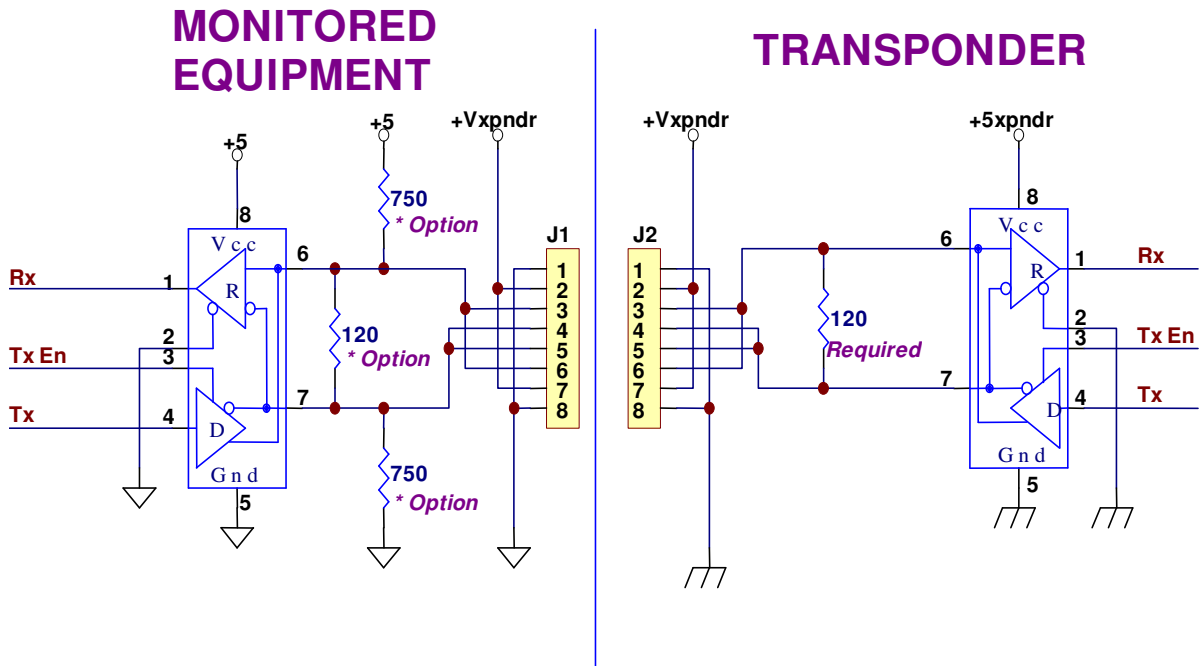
MONITORED EQUIPMENT

TRANSPONDER

+5
8
Vcc
R
D
Gnd
5
Rx
1
2
Tx En
3
Tx
4
6
7

+5
750
* Option
120
* Option
750
* Option

+Vxpndr
J1
1
2
3
4
5
6
7
8

+Vxpndr
J2
1
2
3
4
5
6
7
8

120
Required

+5xpndr
8
Vcc
R
D
Gnd
5
6
7
1
Rx
2
3
Tx En
4
Tx